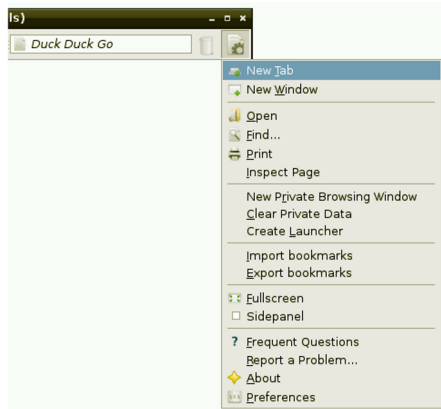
ls)

Duck Duck Go

New Tab
New Window
Open
Find...
Print
Inspect Page
New Private Browsing Window
Clear Private Data
Create Launcher
Import bookmarks
Export bookmarks
Fullscreen
Sidepanel
? Frequent Questions
Report a Problem...
About
Preferences